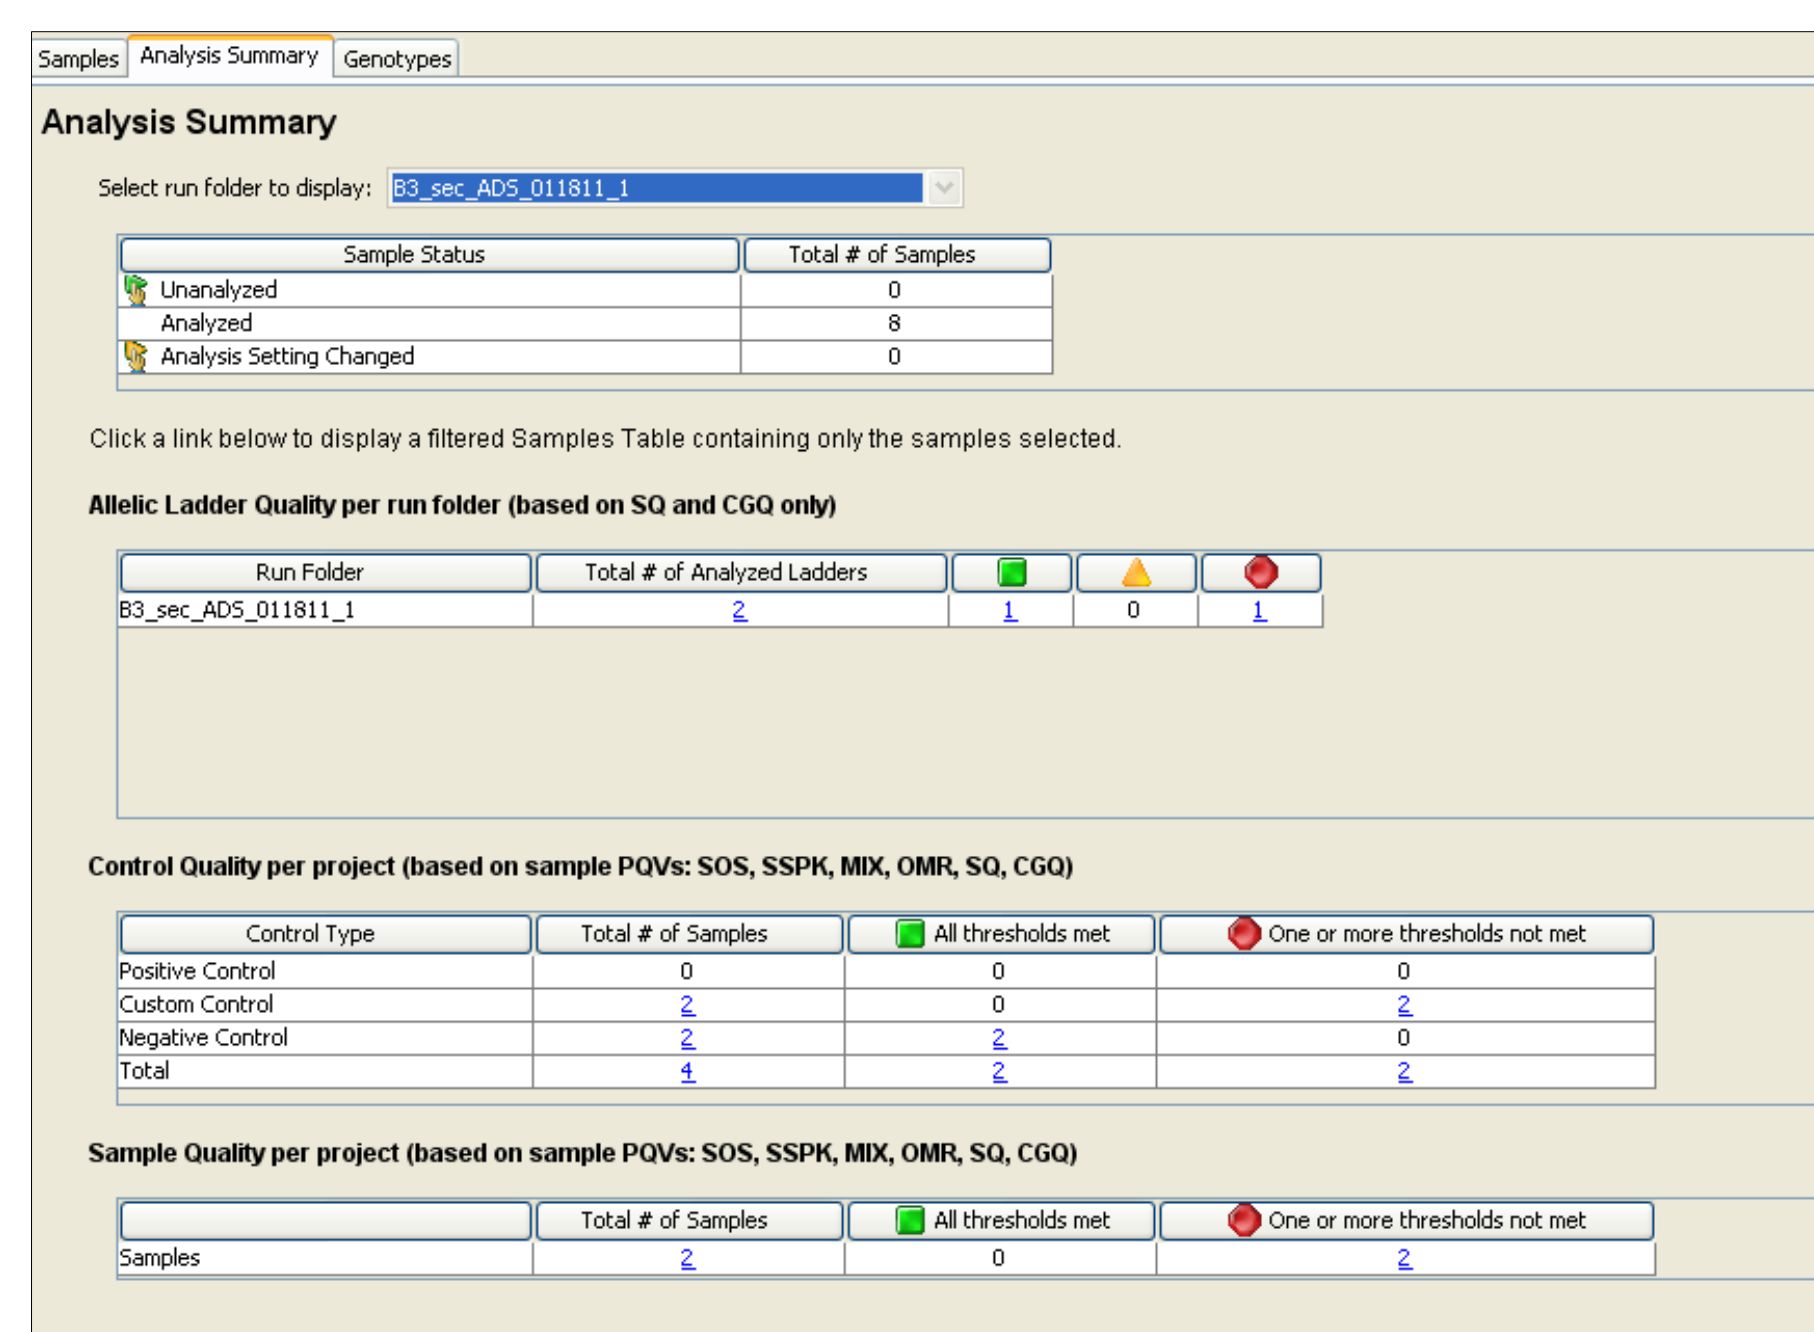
Samples | Analysis Summary | Genotypes

Analysis Summary

Select run folder to display: B3_sec_ADS_011811_1

| Sample Status | Total # of Samples |
|---|---|
| Unanalyzed | 0 |
| Analyzed | 8 |
| Analysis Setting Changed | 0 |

Click a link below to display a filtered Samples Table containing only the samples selected.

Allelic Ladder Quality per run folder (based on SQ and CGQ only)

| Run Folder | Total # of Analyzed Ladders | | | |
|---|---|---|---|---|
| B3_sec_ADS_011811_1 | 2 | 1 | 0 | 1 |

Control Quality per project (based on sample PQVs: SOS, SSPK, MIX, OMR, SQ, CGQ)

| Control Type | Total # of Samples | All thresholds met | One or more thresholds not met |
|---|---|---|---|
| Positive Control | 0 | 0 | 0 |
| Custom Control | 2 | 0 | 2 |
| Negative Control | 2 | 2 | 0 |
| Total | 4 | 2 | 2 |

Sample Quality per project (based on sample PQVs: SOS, SSPK, MIX, OMR, SQ, CGQ)

| | Total # of Samples | All thresholds met | One or more thresholds not met |
|---|---|---|---|
| Samples | 2 | 0 | 2 |